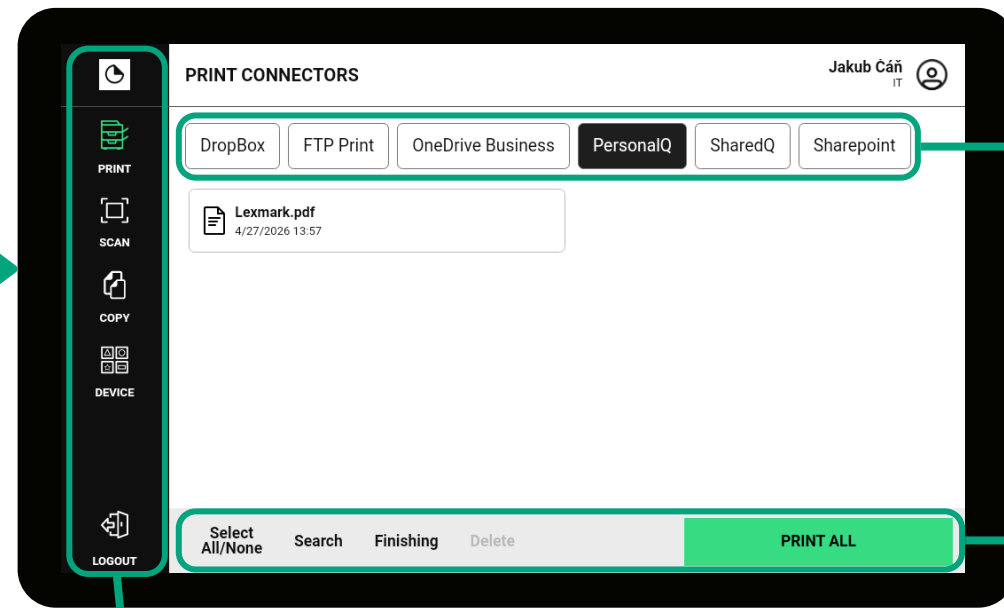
PRINT

SCAN

COPY

DEVICE

LOGOUT

PRINT CONNECTORS

Jakub Čáň
IT

DropBox | FTP Print | OneDrive Business | PersonalQ | SharedQ | Sharepoint

Lexmark.pdf
4/27/2026 13:57

Select All/None | Search | Finishing | Delete | PRINT ALL